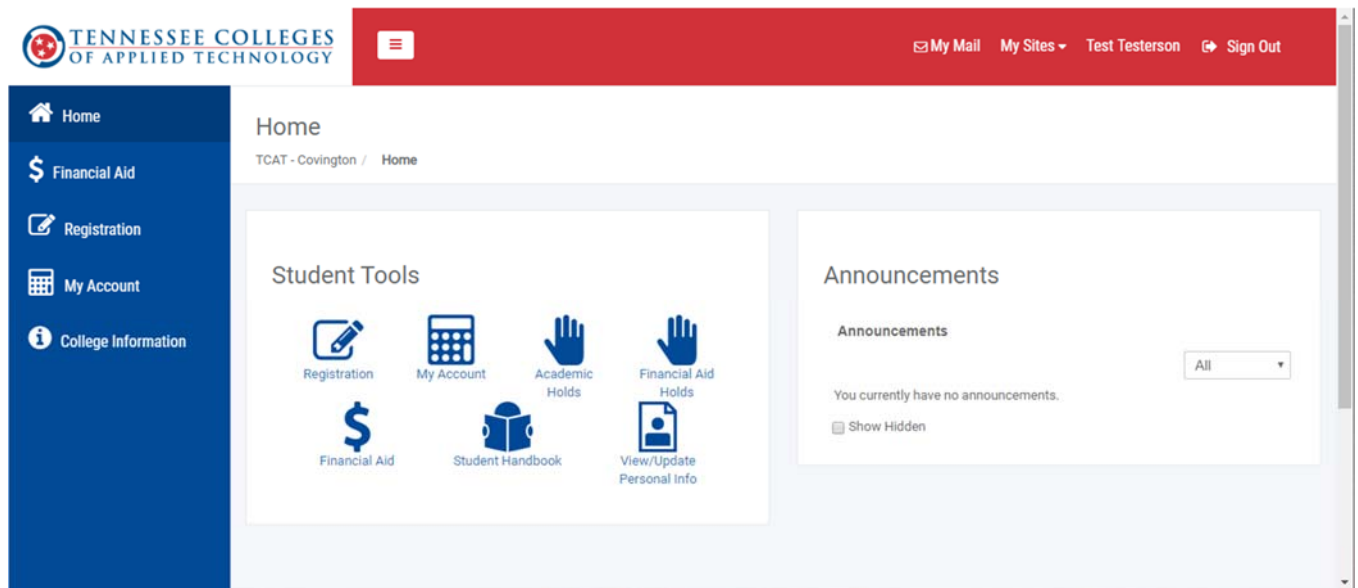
TENNESSEE COLLEGES OF APPLIED TECHNOLOGY

My Mail My Sites Test Testerson Sign Out

Home
Financial Aid
Registration
My Account
College Information

Home
TCAT - Covington / Home

Student Tools

Registration
My Account
Academic Holds
Financial Aid Holds
Financial Aid
Student Handbook
View/Update Personal Info

Announcements

Announcements

All

You currently have no announcements.

Show Hidden